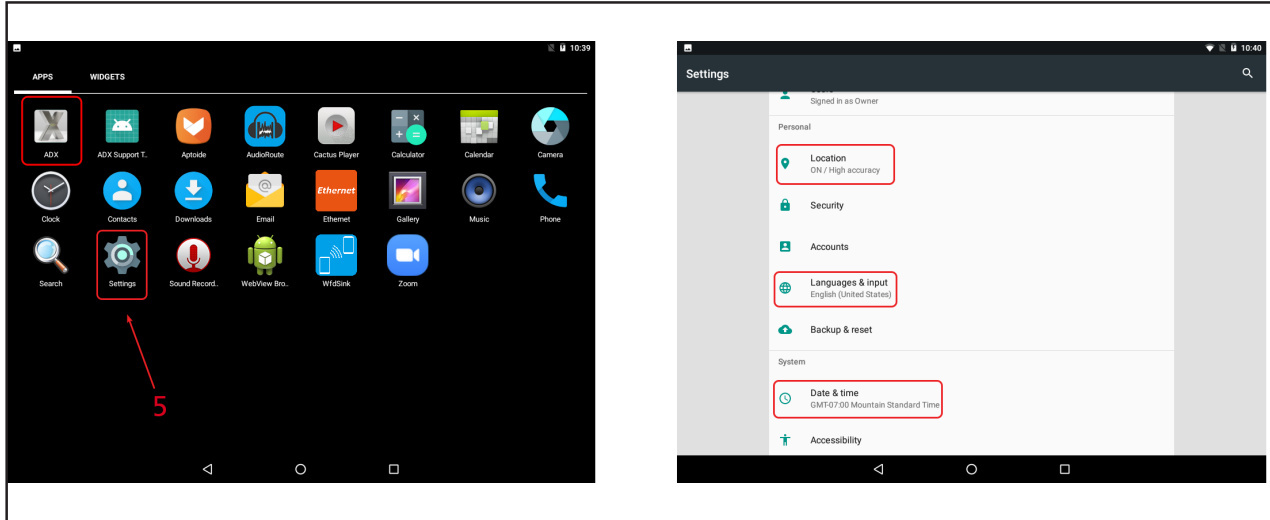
10:39

APPS WIDGETS

ADX
ADX Support T..
Aptoide
AudioRoute
Cactus Player
Calculator
Calendar
Camera
Clock
Contacts
Downloads
Email
Ethernet
Ethernet
Gallery
Music
Phone
Search
Settings
Sound Record..
WebView Bro..
WfdSink
Zoom

5

10:40
Settings

Signed in as Owner

Personal

Location
ON / High accuracy

Security

Accounts

Languages & input
English (United States)

Backup & reset

System

Date & time
GMT-07:00 Mountain Standard Time

Accessibility